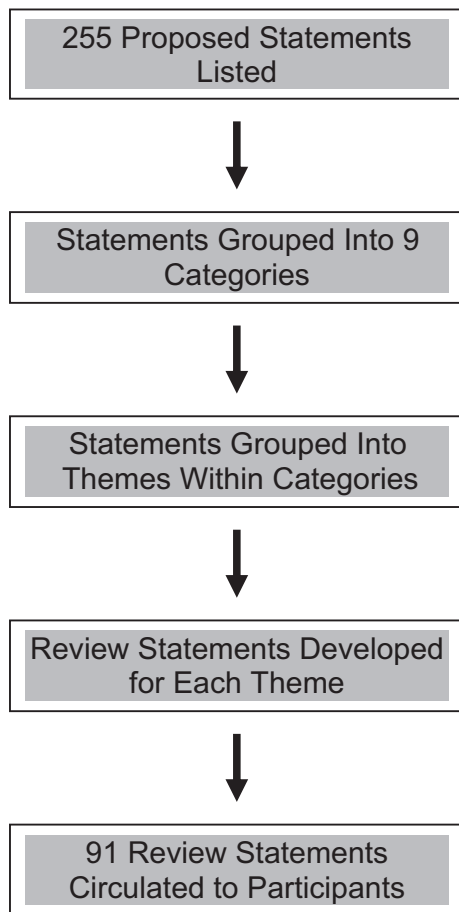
255 Proposed Statements Listed

Statements Grouped Into 9 Categories

Statements Grouped Into Themes Within Categories

Review Statements Developed for Each Theme

91 Review Statements Circulated to Participants